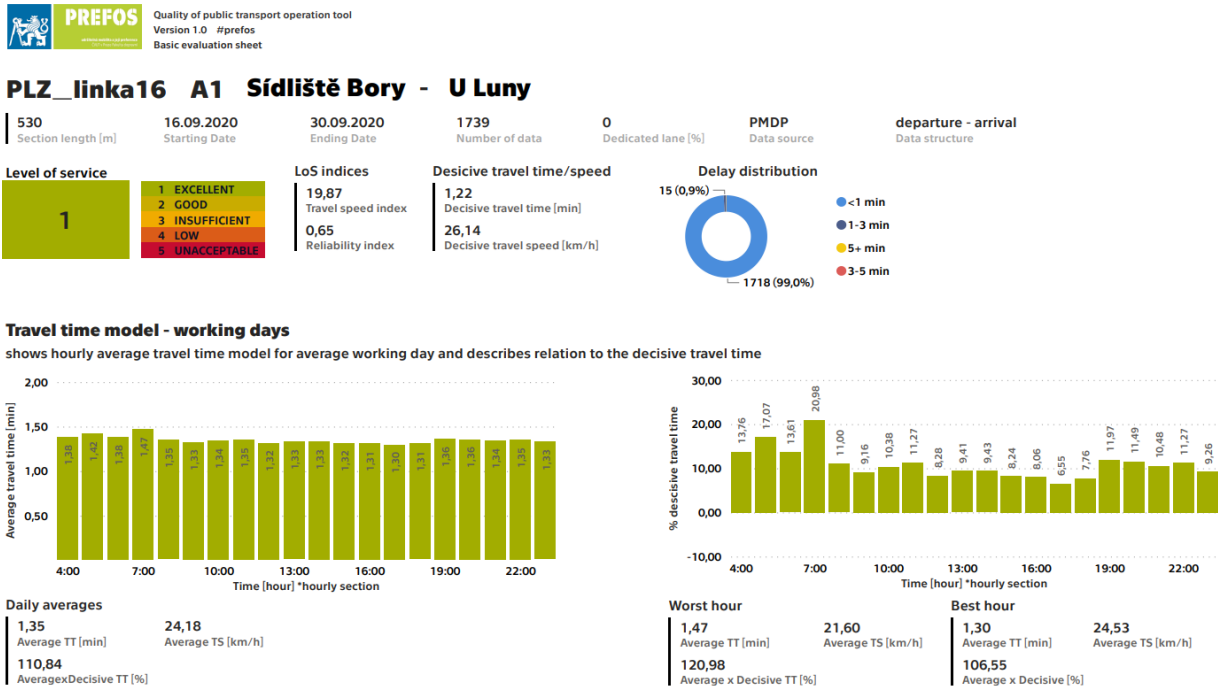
PREFOS

Quality of public transport operation tool
Version 1.0 #prefos
Basic evaluation sheet

PLZ_linka16 A1 Sídliště Bory - U Luny

| 530 | 16.09.2020 | 30.09.2020 | 1739 | 0 | PMDP | departure - arrival |
|---|---|---|---|---|---|---|
| Section length [m] | Starting Date | Ending Date | Number of data | Dedicated lane [%] | Data source | Data structure |

Level of service

1

1 EXCELLENT
2 GOOD
3 INSUFFICIENT
4 LOW
5 UNACCEPTABLE

LoS indices
19,87
Travel speed index
0,65
Reliability index

Desicive travel time/speed
1,22
Decisive travel time [min]
26,14
Decisive travel speed [km/h]

Delay distribution
15 (0,9%)
1718 (99,0%)
<1 min
1-3 min
5+ min
3-5 min

Travel time model - working days
shows hourly average travel time model for average working day and describes relation to the decisive travel time

2,00
1,50
1,00
0,50
Average travel time [min]
1,38 1,42 1,38 1,47 1,35 1,33 1,34 1,35 1,32 1,33 1,33 1,32 1,31 1,30 1,31 1,36 1,36 1,34 1,35 1,33
4:00 7:00 10:00 13:00 16:00 19:00 22:00
Time [hour] *hourly section

30,00
20,00
10,00
0,00
-10,00
% decisive travel time
13,76 17,07 13,61 20,98 11,00 9,16 10,38 11,27 8,28 9,41 9,43 8,24 8,06 6,55 7,76 11,97 11,49 10,48 11,27 9,26
4:00 7:00 10:00 13:00 16:00 19:00 22:00
Time [hour] *hourly section

Daily averages
1,35
Average TT [min]
24,18
Average TS [km/h]
110,84
AveragexDecisive TT [%]

Worst hour
1,47
Average TT [min]
21,60
Average TS [km/h]
120,98
Average x Decisive TT [%]

Best hour
1,30
Average TT [min]
24,53
Average TS [km/h]
106,55
Average x Decisive [%]